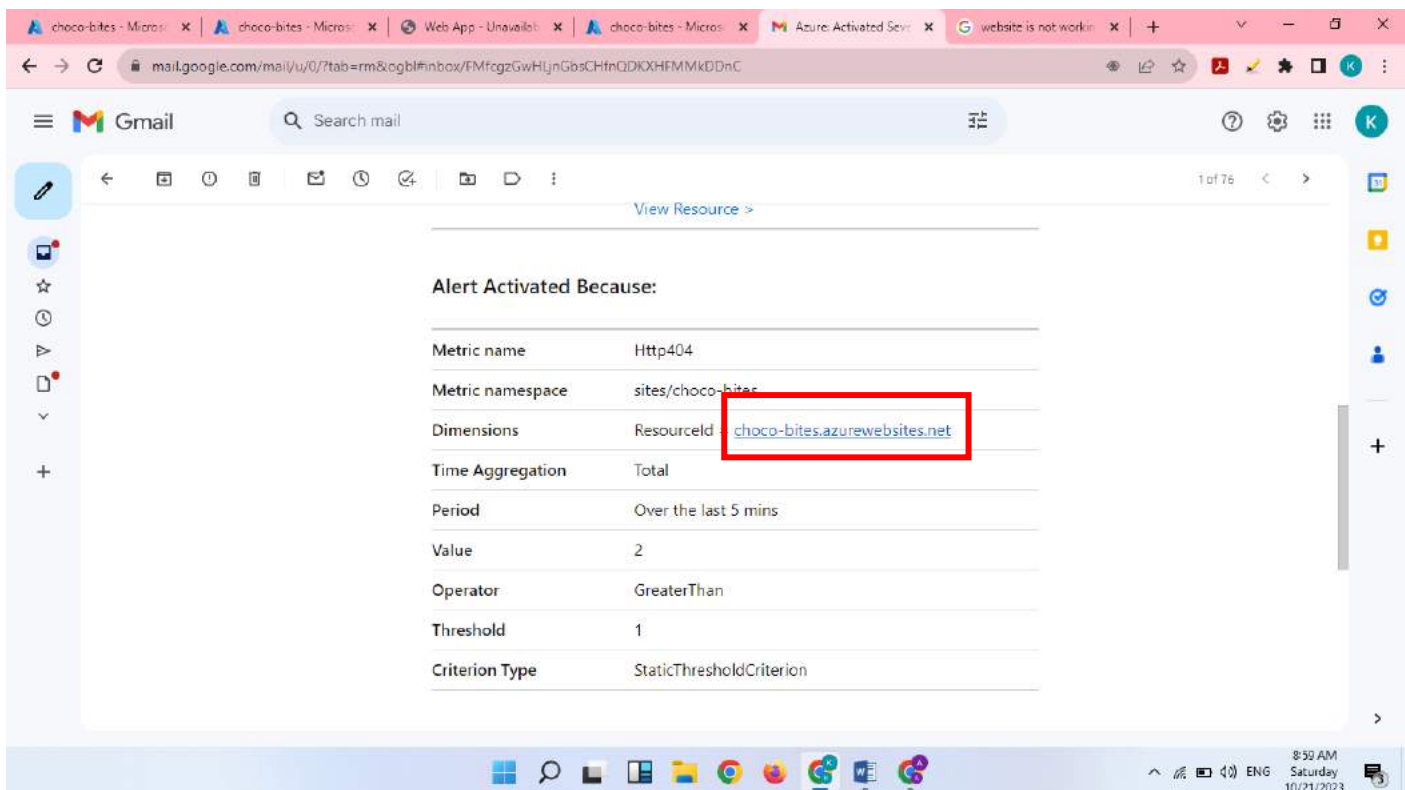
choco-bites - Micros ×
choco-bites - Micros ×
Web App - Unavailab ×
choco-bites - Micros ×
Azure: Activated Sev ×
website is not workin ×
+

mail.google.com/mail/u/0/?tab=rm&ogbl#inbox/FMfcgzGwHLjnGbsCHfnQDKXHFMMkDDnC

Gmail
Search mail

1 of 76

View Resource >

Alert Activated Because:

| | |
|---|---|
| Metric name | Http404 |
| Metric namespace | sites/choco-bites |
| Dimensions | ResourceId = choco-bites.azurewebsites.net |
| Time Aggregation | Total |
| Period | Over the last 5 mins |
| Value | 2 |
| Operator | GreaterThan |
| Threshold | 1 |
| Criterion Type | StaticThresholdCriterion |

ENG
8:59 AM
Saturday
10/21/2023